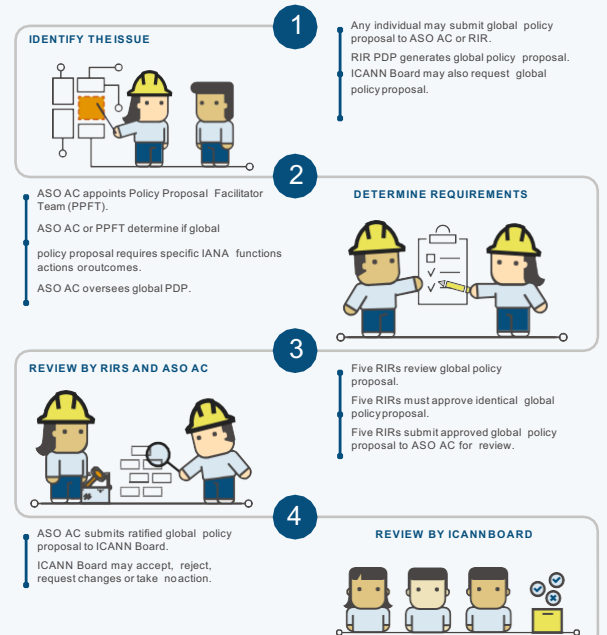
1

IDENTIFY THE ISSUE

Any individual may submit global policy proposal to ASO AC or RIR.

RIR PDP generates global policy proposal.

ICANN Board may also request global policy proposal.

2

ASO AC appoints Policy Proposal Facilitator Team (PPFT).

ASO AC or PPFT determine if global

policy proposal requires specific IANA functions actions oroutcomes.

ASO AC oversees global PDP.

DETERMINE REQUIREMENTS

3

REVIEW BY RIRS AND ASO AC

Five RIRs review global policy proposal.

Five RIRs must approve identical global policyproposal.

Five RIRs submit approved global policy proposal to ASO AC for review.

4

ASO AC submits ratified global policy proposal to ICANN Board.

ICANN Board may accept, reject, request changes or take noaction.

REVIEW BY ICANNBOARD